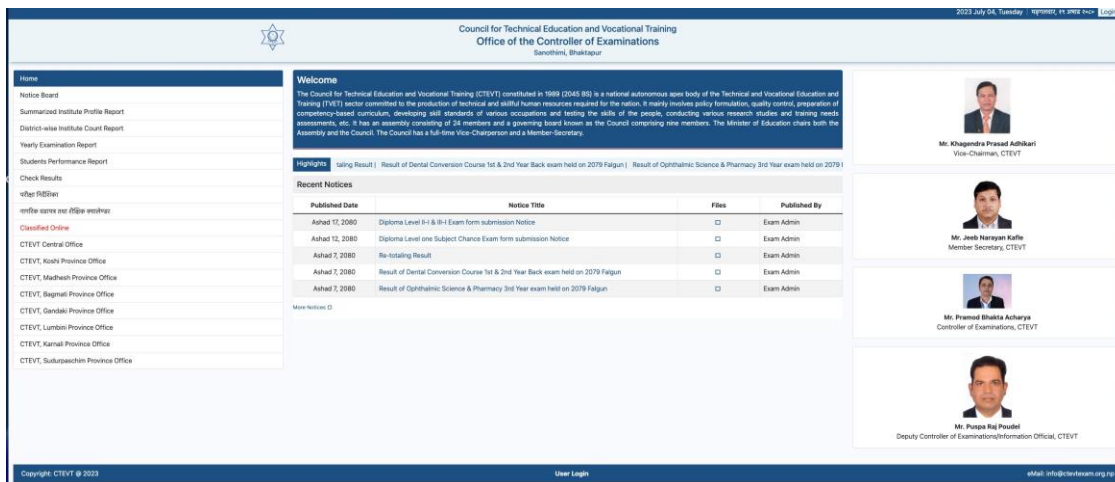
2023 July 04, Tuesday | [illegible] | Login

Council for Technical Education and Vocational Training
Office of the Controller of Examinations
Sanothimi, Bhaktapur

Home
Notice Board
Summarized Institute Profile Report
District-wise Institute Count Report
Yearly Examination Report
Students Performance Report
Check Results
परीक्षा निर्देशिका
नागरिक वडापत्र तथा शैक्षिक क्यालेण्डर
Classified Online
CTEVT Central Office
CTEVT, Koshi Province Office
CTEVT, Madhesh Province Office
CTEVT, Bagmati Province Office
CTEVT, Gandaki Province Office
CTEVT, Lumbini Province Office
CTEVT, Karnali Province Office
CTEVT, Sudurpaschim Province Office

Welcome

The Council for Technical Education and Vocational Training (CTEVT) constituted in 1989 (2045 BS) is a national autonomous apex body of the Technical and Vocational Education and Training (TVET) sector committed to the production of technical and skillful human resources required for the nation. It mainly involves policy formulation, quality control, preparation of competency-based curriculum, developing skill standards of various occupations and testing the skills of the people, conducting various research studies and training needs assessments, etc. It has an assembly consisting of 24 members and a governing board known as the Council comprising nine members. The Minister of Education chairs both the Assembly and the Council. The Council has a full-time Vice-Chairperson and a Member-Secretary.

Highlights taling Result | Result of Dental Conversion Course 1st & 2nd Year Back exam held on 2079 Falgun | Result of Ophthalmic Science & Pharmacy 3rd Year exam held on 2079 I

Recent Notices

| Published Date | Notice Title | Files | Published By |
|---|---|---|---|
| Ashad 17, 2080 | Diploma Level II-I & III-I Exam form submission Notice | ◻ | Exam Admin |
| Ashad 12, 2080 | Diploma Level one Subject Chance Exam form submission Notice | ◻ | Exam Admin |
| Ashad 7, 2080 | Re-totaling Result | ◻ | Exam Admin |
| Ashad 7, 2080 | Result of Dental Conversion Course 1st & 2nd Year Back exam held on 2079 Falgun | ◻ | Exam Admin |
| Ashad 7, 2080 | Result of Ophthalmic Science & Pharmacy 3rd Year exam held on 2079 Falgun | ◻ | Exam Admin |

More Notices

Mr. Khagendra Prasad Adhikari
Vice-Chairman, CTEVT

Mr. Jeeb Narayan Kafle
Member Secretary, CTEVT

Mr. Pramod Bhakta Acharya
Controller of Examinations, CTEVT

Mr. Puspa Raj Poudel
Deputy Controller of Examinations/Information Official, CTEVT

Copyright: CTEVT @ 2023
User Login
eMail: info@ctevtexam.org.np